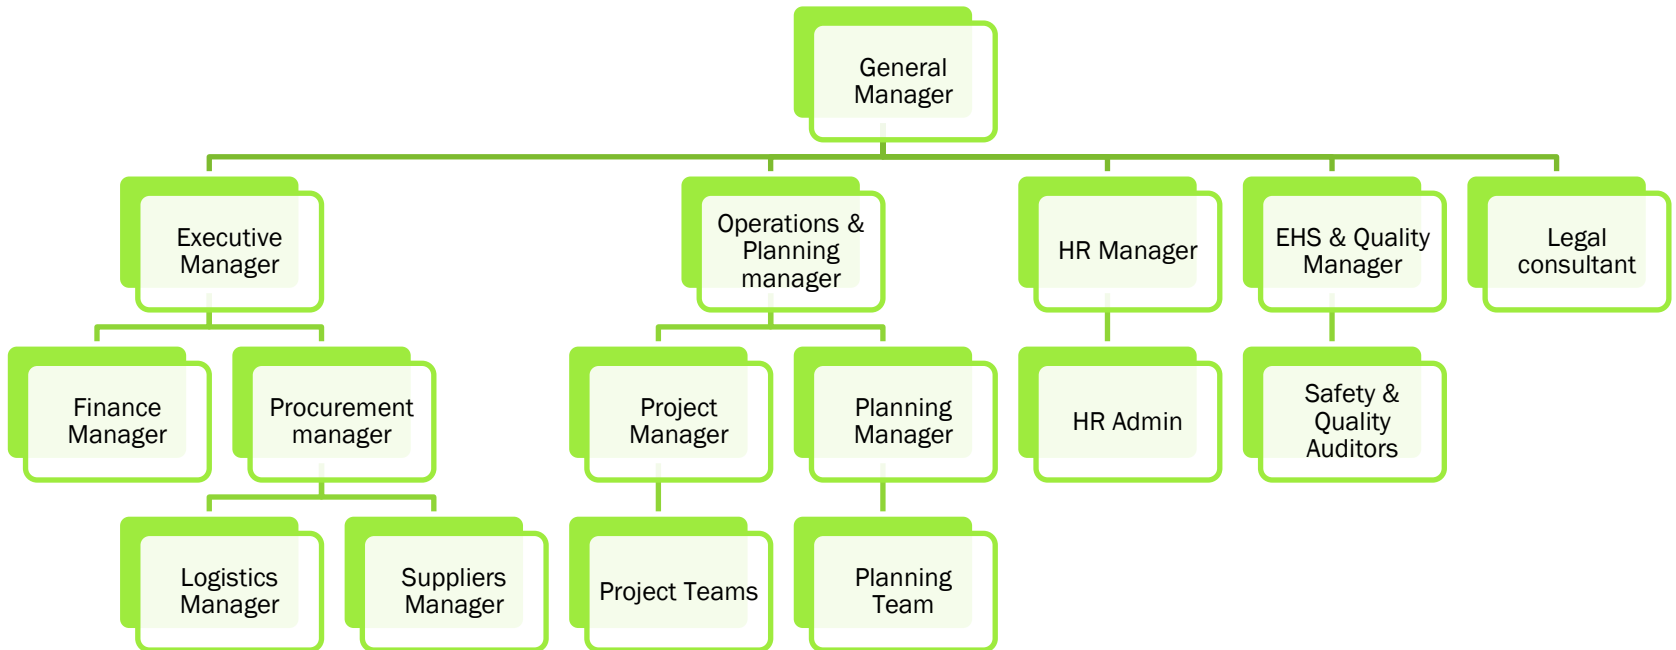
General Manager

Executive Manager

Operations & Planning manager

HR Manager

EHS & Quality Manager

Legal consultant

Finance Manager

Procurement manager

Project Manager

Planning Manager

HR Admin

Safety & Quality Auditors

Logistics Manager

Suppliers Manager

Project Teams

Planning Team